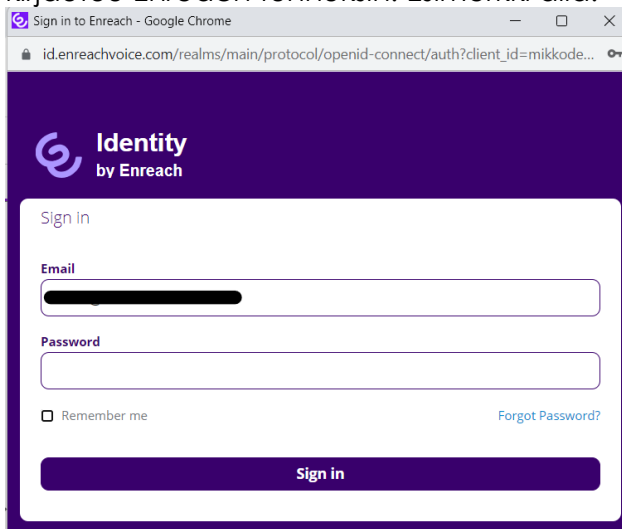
Sign in to Enreach - Google Chrome

id.enreachvoice.com/realms/main/protocol/openid-connect/auth?client_id=mikkode...

Identity
by Enreach

Sign in

Email

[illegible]

Password

Remember me

Forgot Password?

Sign in